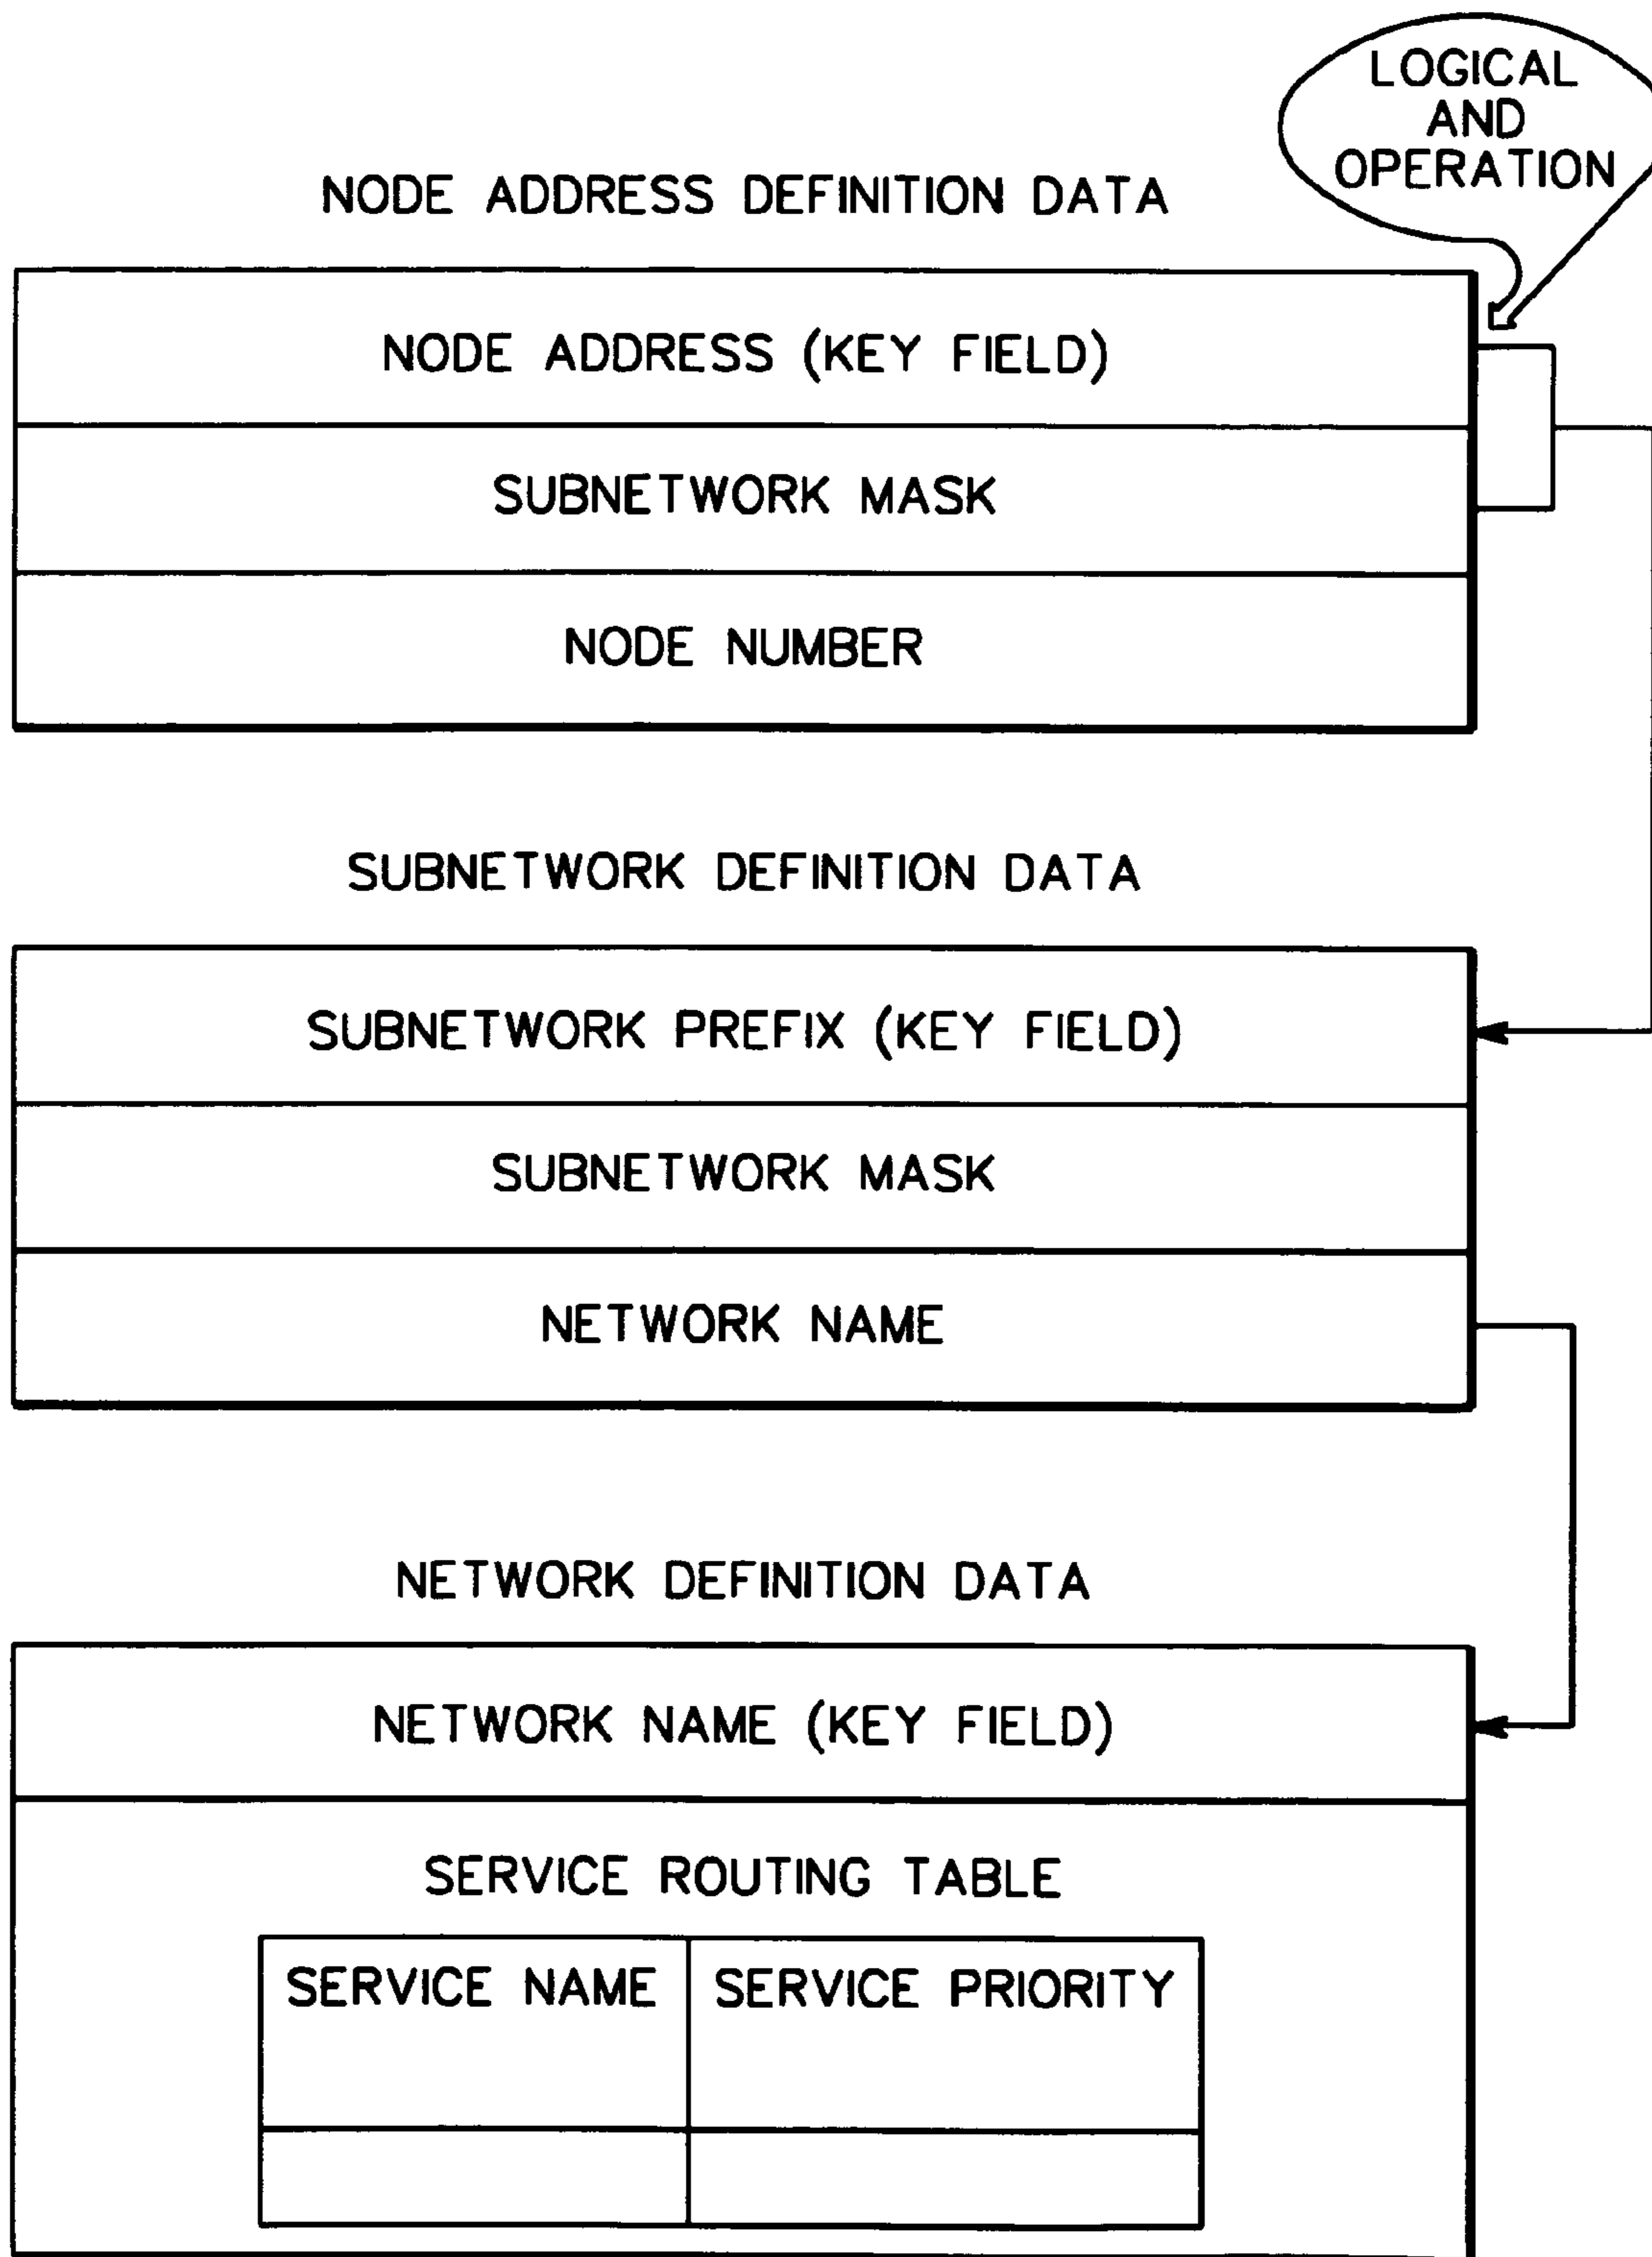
LOGICAL AND OPERATION

NODE ADDRESS DEFINITION DATA

NODE ADDRESS (KEY FIELD)

SUBNETWORK MASK

NODE NUMBER

SUBNETWORK DEFINITION DATA

SUBNETWORK PREFIX (KEY FIELD)

SUBNETWORK MASK

NETWORK NAME

NETWORK DEFINITION DATA

NETWORK NAME (KEY FIELD)

SERVICE ROUTING TABLE

| SERVICE NAME | SERVICE PRIORITY |
|---|---|
| | |